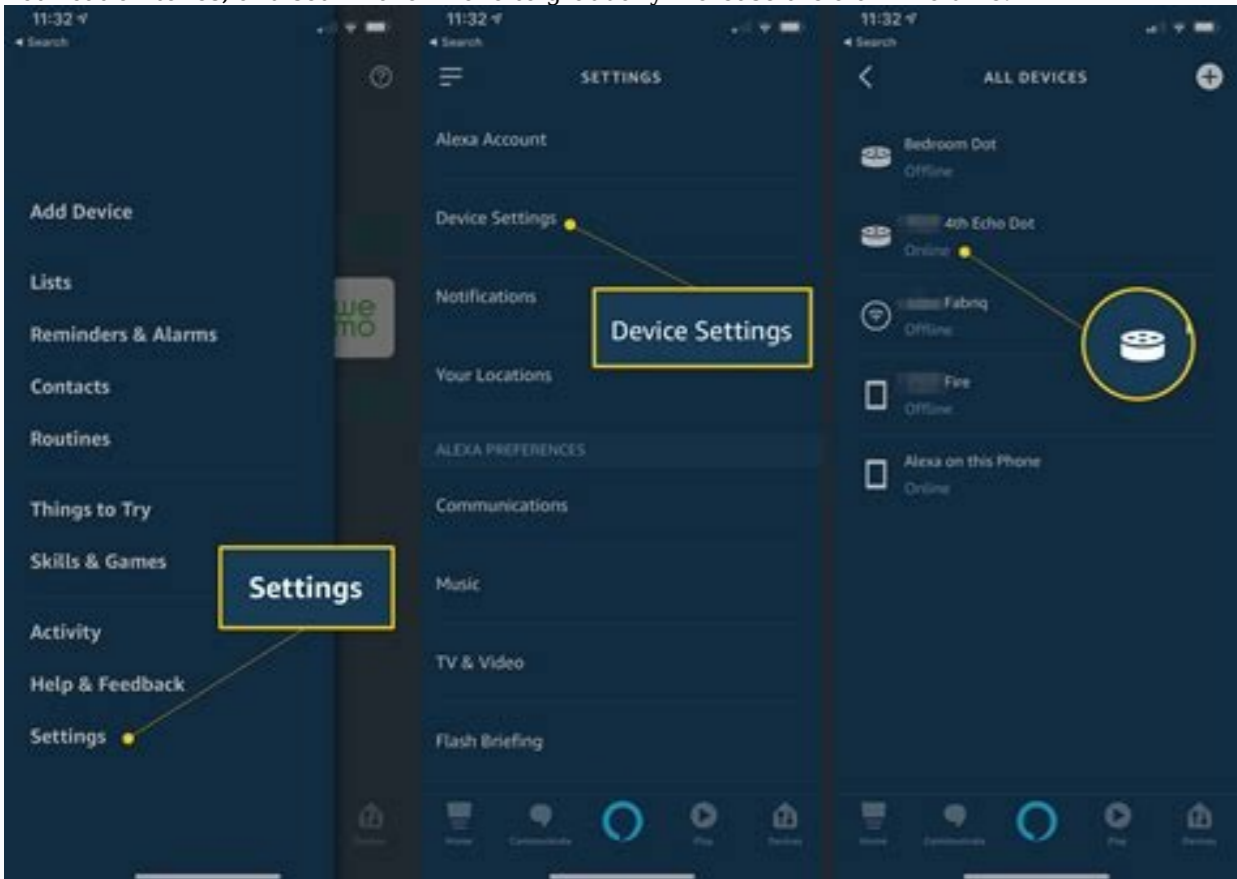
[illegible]

11:32
◂ Search

Add Device

Lists

Reminders & Alarms

Contacts

Routines

Things to Try

Skills & Games

Activity

Help & Feedback

Settings

we mo

Settings

11:32
◂ Search

SETTINGS

Alexa Account

Device Settings

Notifications

Your Locations

ALEXA PREFERENCES

Communications

Music

TV & Video

Flash Briefing

Device Settings

Home Communicate Play Devices

11:32
◂ Search

ALL DEVICES

Bedroom Dot
Offline

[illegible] 4th Echo Dot
Online

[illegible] Fabriq
Offline

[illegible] Fire
Offline

Alexa on this Phone
Online

Home Communicate Play Devices